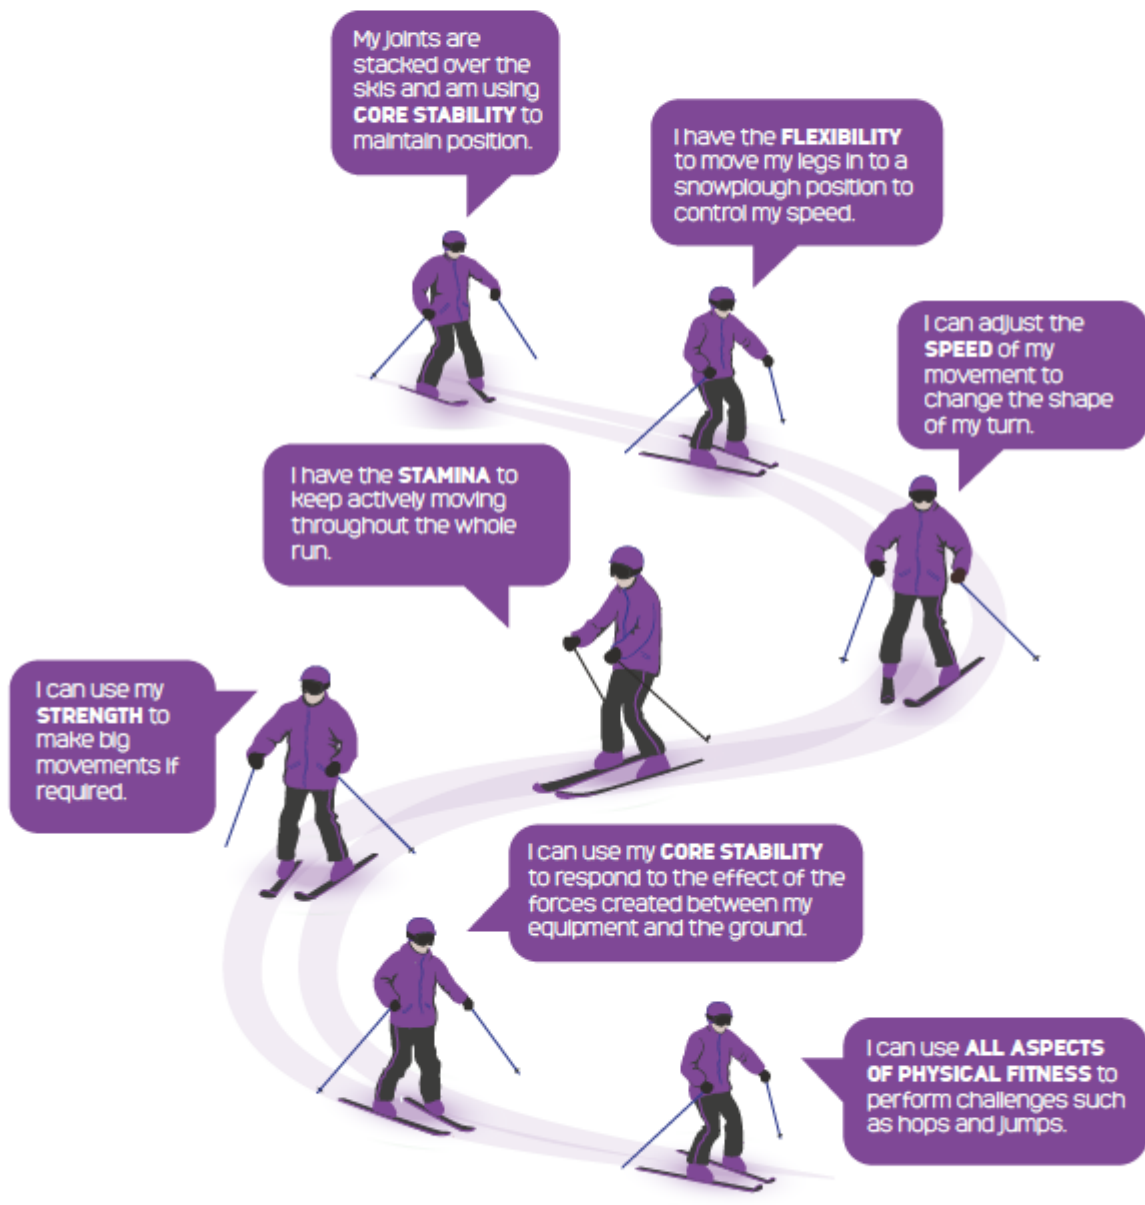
My joints are stacked over the skis and am using CORE STABILITY to maintain position.

I have the FLEXIBILITY to move my legs in to a snowplough position to control my speed.

I can adjust the SPEED of my movement to change the shape of my turn.

I have the STAMINA to keep actively moving throughout the whole run.

I can use my STRENGTH to make big movements if required.

I can use my CORE STABILITY to respond to the effect of the forces created between my equipment and the ground.

I can use ALL ASPECTS OF PHYSICAL FITNESS to perform challenges such as hops and jumps.